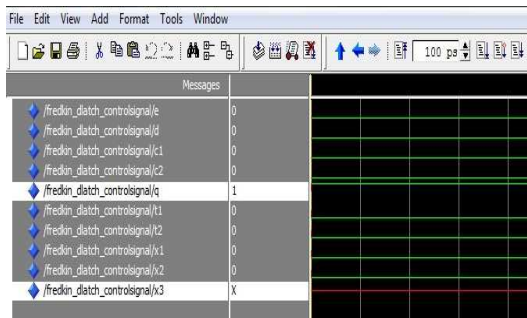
File Edit View Add Format Tools Window

100 ps

Messages

/fredkin_dlatch_controlsignal/e 0
/fredkin_dlatch_controlsignal/d 0
/fredkin_dlatch_controlsignal/c1 0
/fredkin_dlatch_controlsignal/c2 0
/fredkin_dlatch_controlsignal/q 1
/fredkin_dlatch_controlsignal/t1 0
/fredkin_dlatch_controlsignal/t2 0
/fredkin_dlatch_controlsignal/x1 0
/fredkin_dlatch_controlsignal/x2 0
/fredkin_dlatch_controlsignal/x3 X